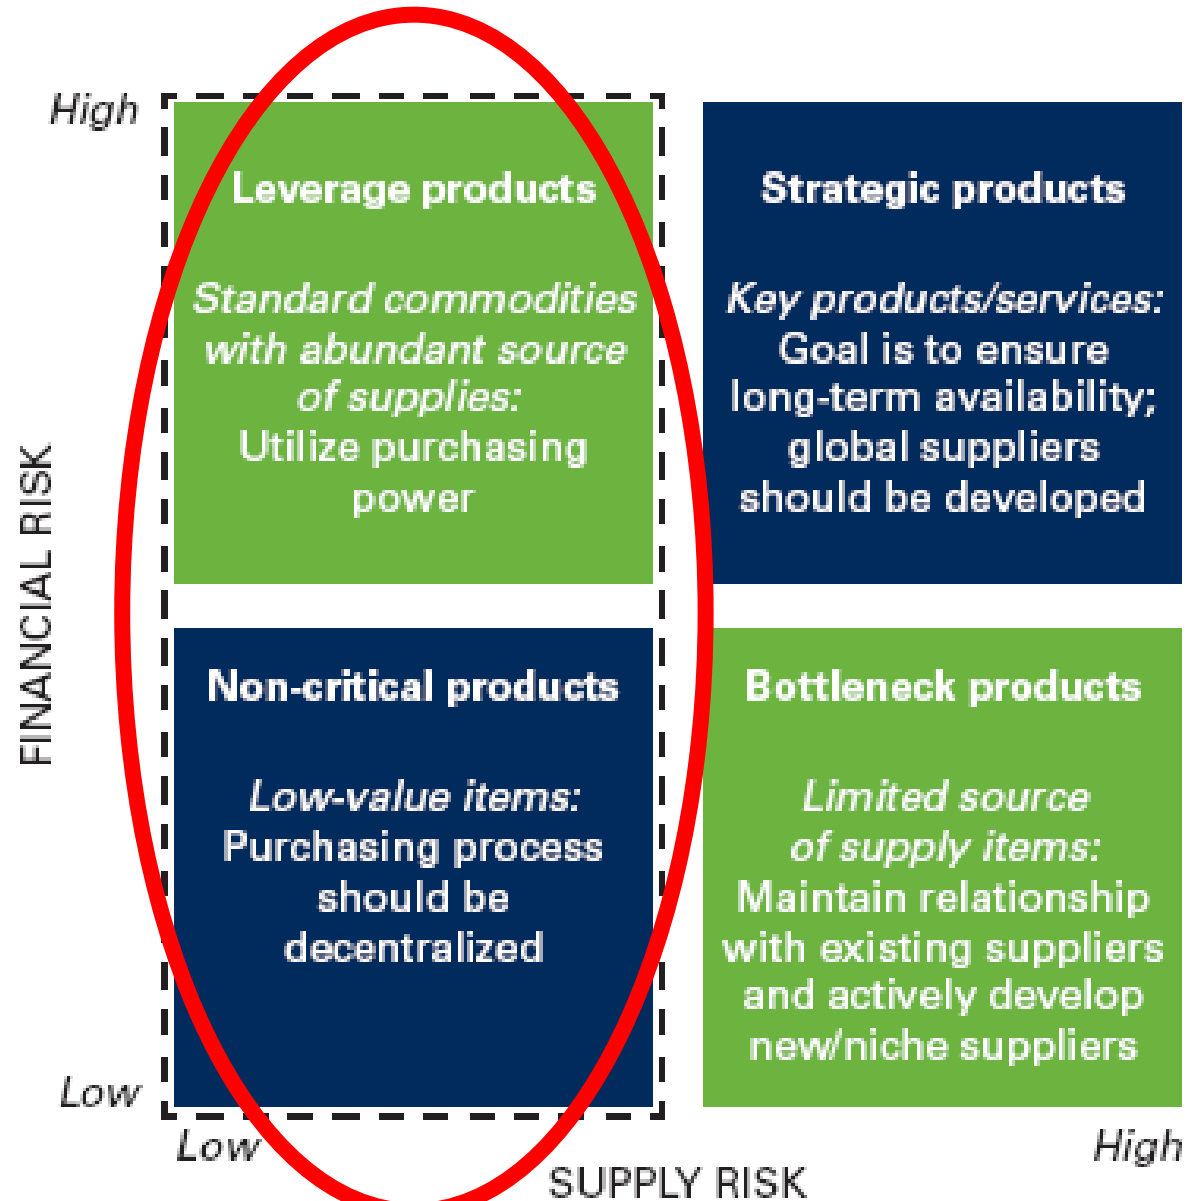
High

FINANCIAL RISK

Low

Leverage products

*Standard commodities with abundant source of supplies:* Utilize purchasing power

Strategic products

*Key products/services:* Goal is to ensure long-term availability; global suppliers should be developed

Non-critical products

*Low-value items:* Purchasing process should be decentralized

Bottleneck products

*Limited source of supply items:* Maintain relationship with existing suppliers and actively develop new/niche suppliers

Low

SUPPLY RISK

High